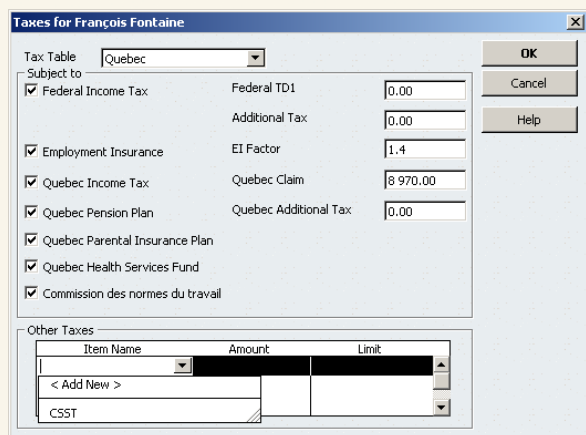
Taxes for François Fontaine

Tax Table Quebec

Subject to

☑ Federal Income Tax

Federal TD1 0.00

Additional Tax 0.00

☑ Employment Insurance

EI Factor 1.4

☑ Quebec Income Tax

Quebec Claim 8 970.00

☑ Quebec Pension Plan

Quebec Additional Tax 0.00

☑ Quebec Parental Insurance Plan

☑ Quebec Health Services Fund

☑ Commission des normes du travail

OK

Cancel

Help

Other Taxes

| Item Name | Amount | Limit |
|---|---|---|
| | | |

< Add New >

CSST